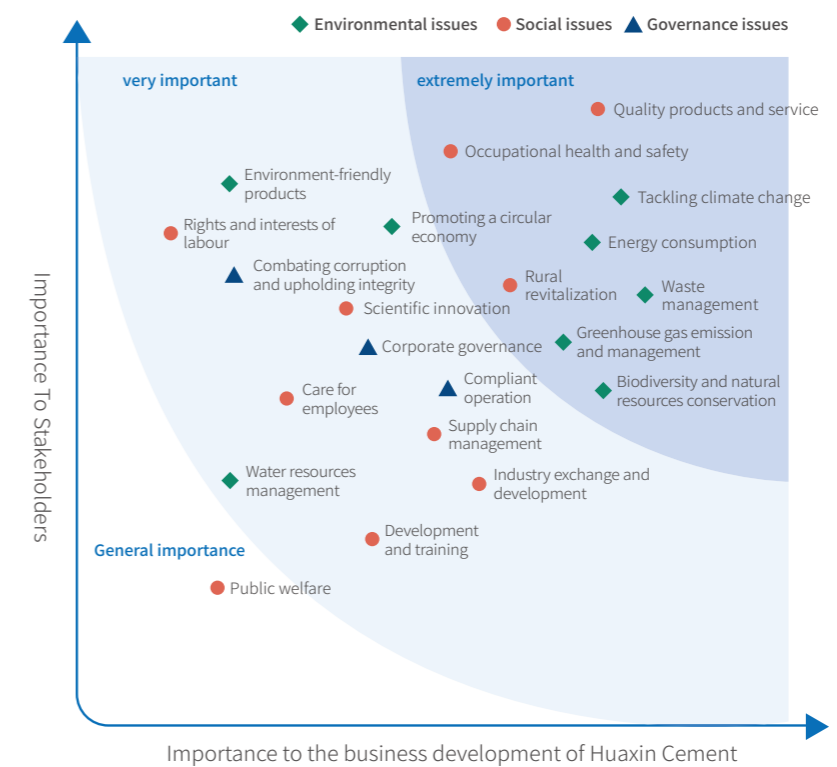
Environmental issues  Social issues  Governance issues

very important

extremely important

Quality products and service

Occupational health and safety

Environment-friendly products

Tackling climate change

Rights and interests of labour

Promoting a circular economy

Energy consumption

Combating corruption and upholding integrity

Rural revitalization

Waste management

Scientific innovation

Greenhouse gas emission and management

Corporate governance

Compliant operation

Biodiversity and natural resources conservation

Care for employees

Supply chain management

Water resources management

Industry exchange and development

Development and training

General importance

Public welfare

Importance To Stakeholders

Importance to the business development of Huaxin Cement